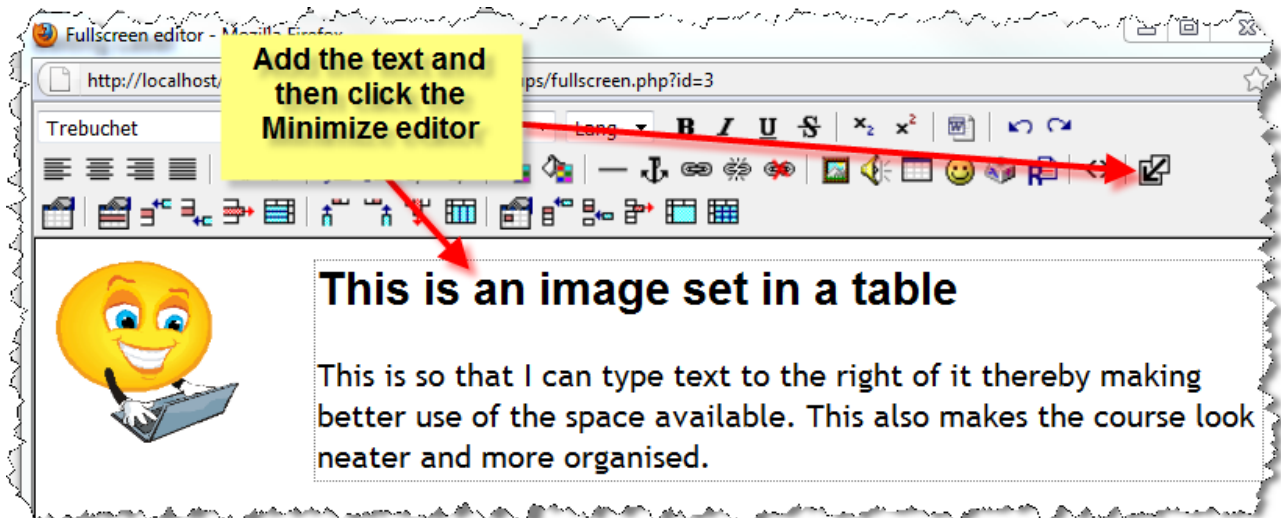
Fullscreen editor - Mozilla Firefox

http://localhost/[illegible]ps/fullscreen.php?id=3

Add the text and then click the Minimize editor

Trebuchet

Lang

B I U S

This is an image set in a table

This is so that I can type text to the right of it thereby making better use of the space available. This also makes the course look neater and more organised.